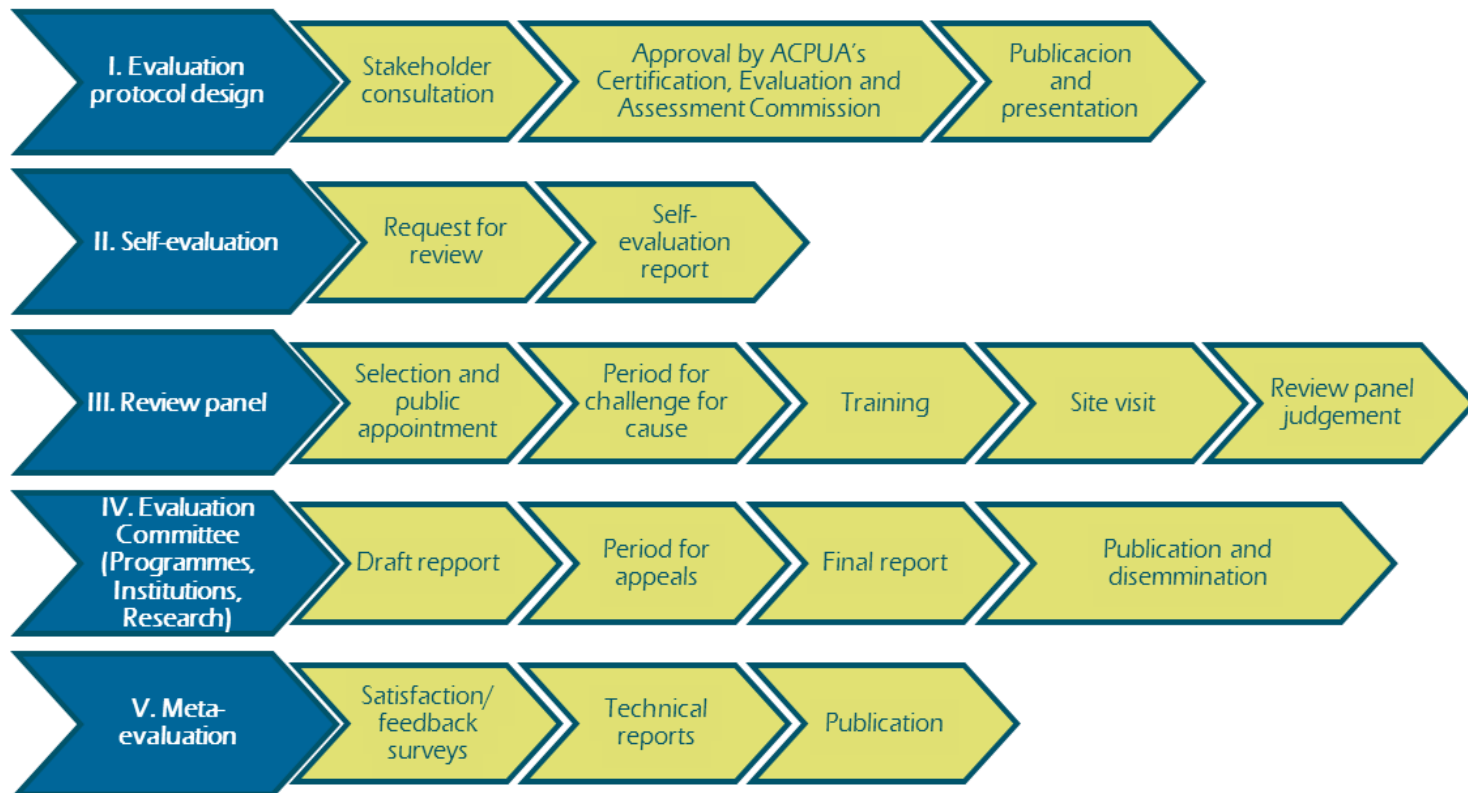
I. Evaluation protocol design

Stakeholder consultation

Approval by ACPUA's Certification, Evaluation and Assessment Commission

Publicacion and presentation

II. Self-evaluation

Request for review

Self-evaluation report

III. Review panel

Selection and public appointment

Period for challenge for cause

Training

Site visit

Review panel judgement

IV. Evaluation Committee (Programmes, Institutions, Research)

Draft repport

Period for appeals

Final report

Publication and dissemmination

V. Meta-evaluation

Satisfaction/ feedback surveys

Technical reports

Publication